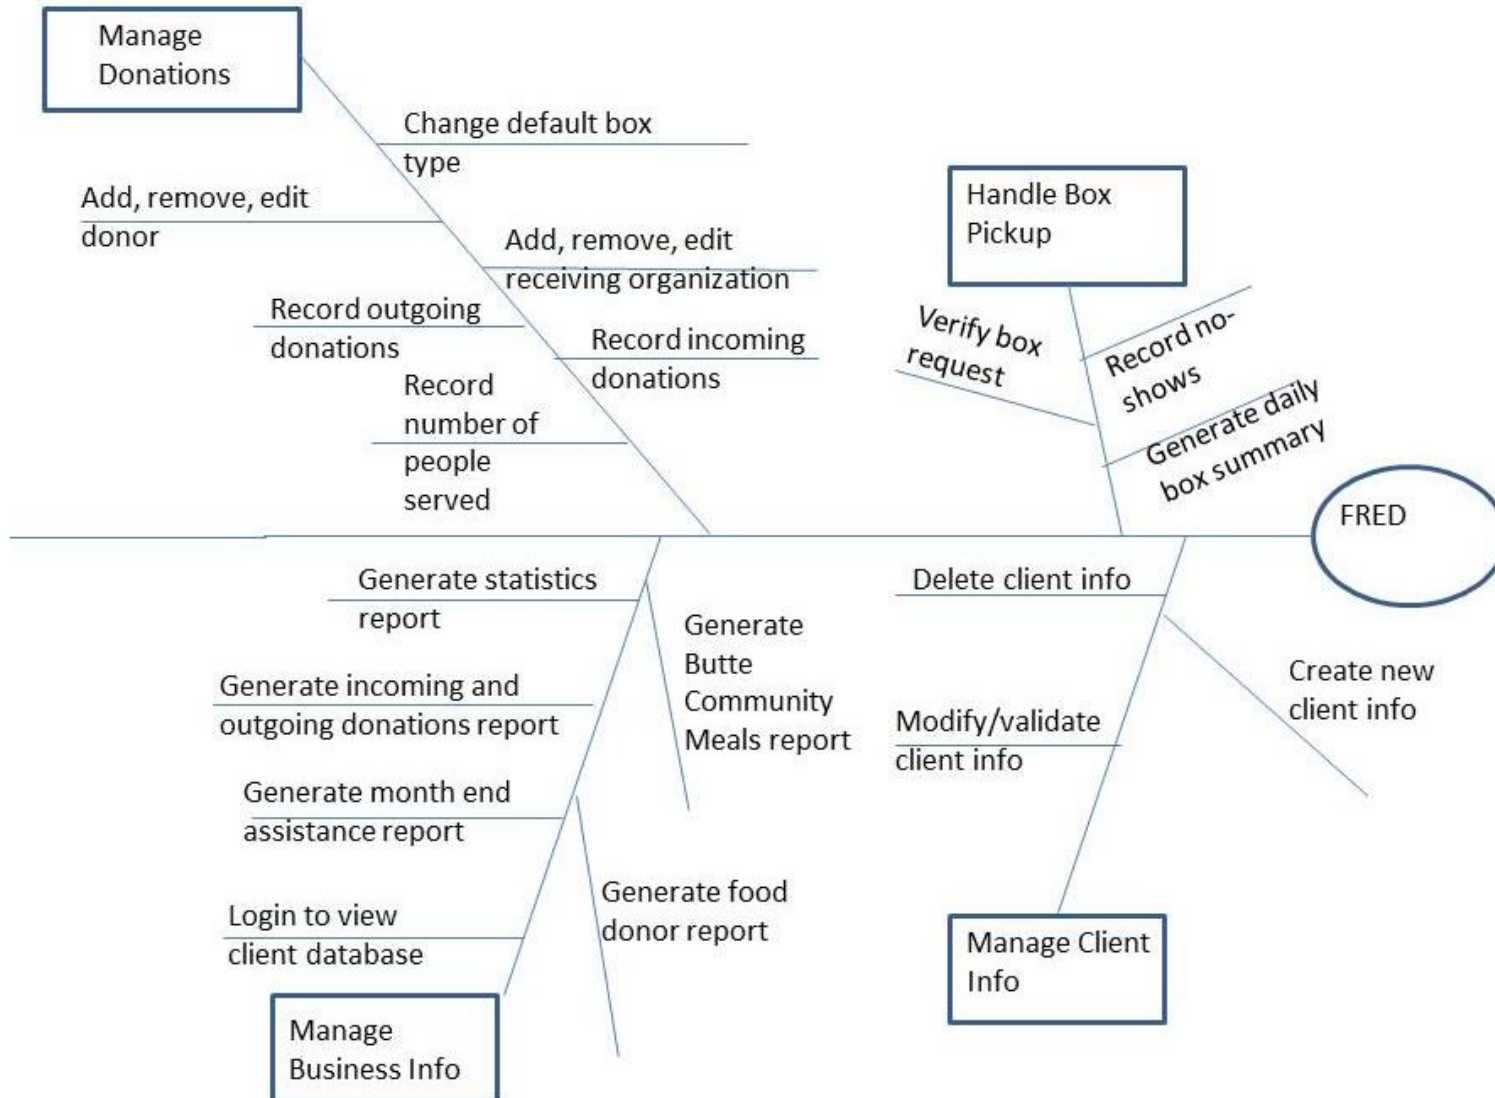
Manage Donations

Change default box type

Add, remove, edit donor

Add, remove, edit receiving organization

Record outgoing donations

Record incoming donations

Record number of people served

Handle Box Pickup

Verify box request

Record no-shows

Generate daily box summary

FRED

Generate statistics report

Generate incoming and outgoing donations report

Generate month end assistance report

Login to view client database

Generate Butte Community Meals report

Generate food donor report

Manage Business Info

Delete client info

Modify/validate client info

Create new client info

Manage Client Info